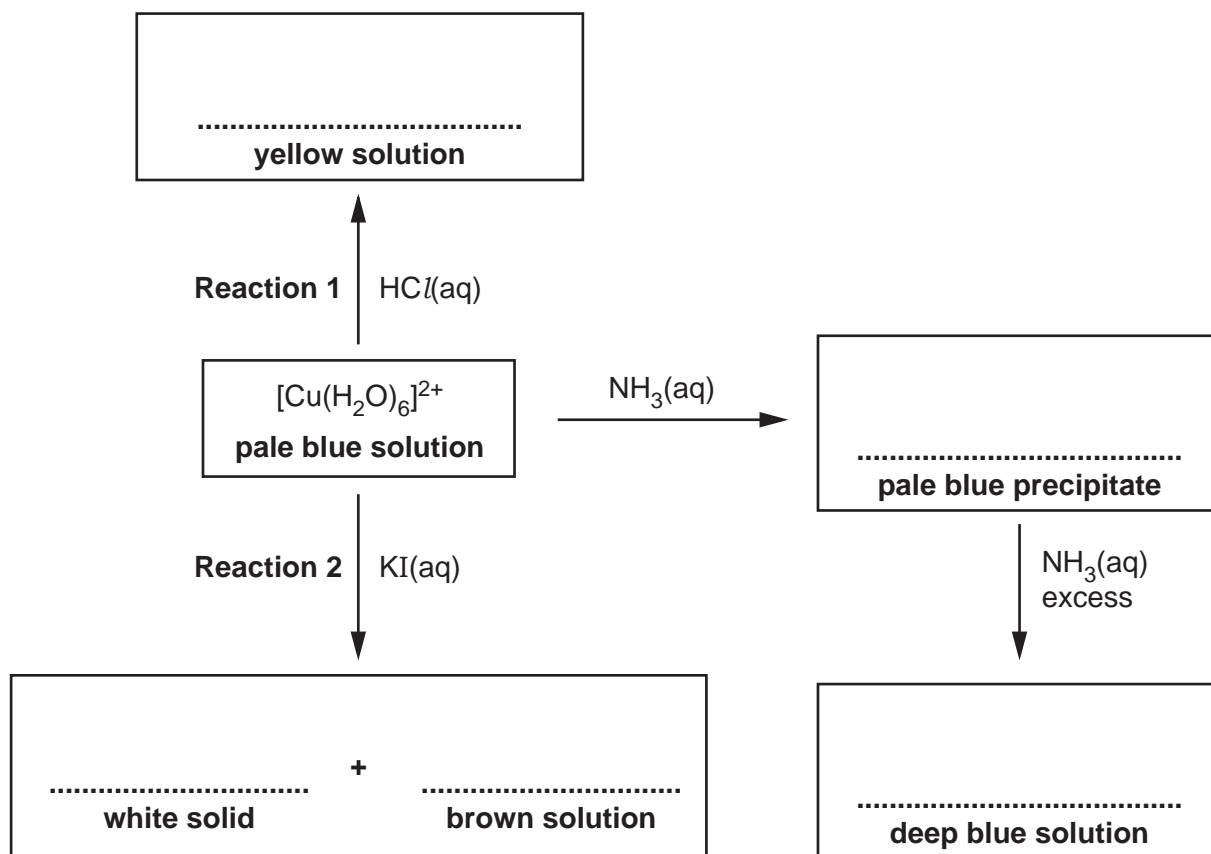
..................................
yellow solution

Reaction 1 | HC$l$(aq)

$[Cu(H_2O)_6]^{2+}$
pale blue solution

$NH_3$(aq)

..................................
pale blue precipitate

$NH_3$(aq)
excess

Reaction 2 | KI(aq)

.............................. + ..............................
white solid brown solution

..................................
deep blue solution